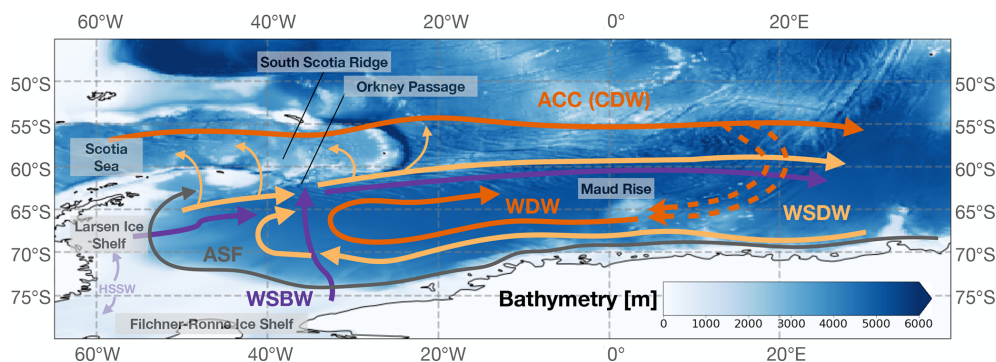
60°W 40°W 20°W 0° 20°E

50°S 55°S 60°S 65°S 70°S 75°S

South Scotia Ridge

Orkney Passage

ACC (CDW)

Scotia Sea

Maud Rise

WDW

WSDW

Larsen Ice Shelf

ASF

HSSW

WSBW

Bathymetry [m]

0 1000 2000 3000 4000 5000 6000

Filchner-Ronne Ice Shelf

60°W 40°W 20°W 0° 20°E

50°S 55°S 60°S 65°S 70°S 75°S